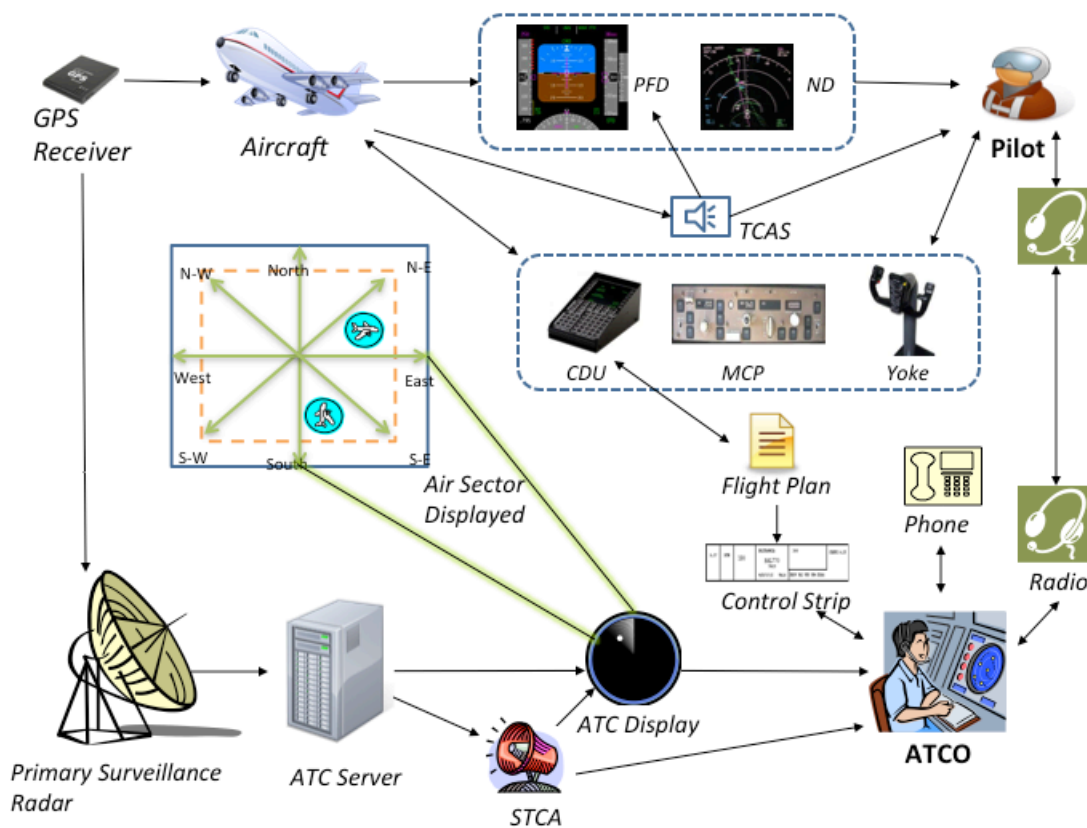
GPS Receiver

Aircraft

PFD

ND

Pilot

TCAS

N-W
North
N-E
West
East
S-W
South
S-E

CDU

MCP

Yoke

Air Sector Displayed

Flight Plan

Phone

Control Strip

Radio

Primary Surveillance Radar

ATC Server

ATC Display

ATCO

STCA